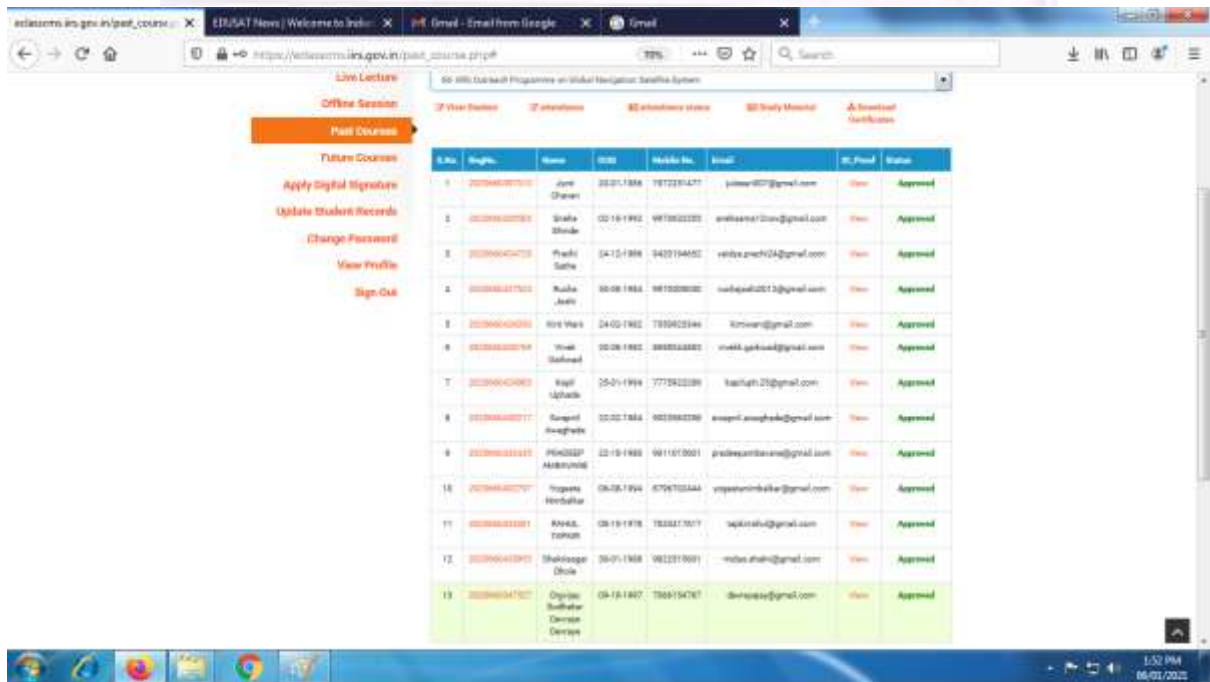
eclassrms.iirs.gov.in/past_course ✕ | EDUSAT News | Welcome to Indi ✕ | Gmail - Email from Google ✕ | Gmail ✕

https://eclassrms.iirs.gov.in/past_course.php# | 70% | Search

Live Lecture
Offline Session
Past Courses
Future Courses
Apply Digital Signature
Update Student Records
Change Password
View Profile
Sign Out

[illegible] Outreach Programme on Global Navigation Satellite System

View Student | attendance | attendance status | Study Material | Download Certificate

| S.No. | Regno. | Name | DOB | Mobile No. | Email | ID_Proof | Status |
|---|---|---|---|---|---|---|---|
| 1 | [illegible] | Jyoti Chavan | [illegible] | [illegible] | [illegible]@gmail.com | View | Approved |
| 2 | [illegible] | Sneha Shinde | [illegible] | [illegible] | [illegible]@gmail.com | View | Approved |
| 3 | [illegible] | Prachi Sathe | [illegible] | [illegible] | vaidya.prachi24@gmail.com | View | Approved |
| 4 | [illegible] | Rucha Joshi | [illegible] | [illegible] | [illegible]@gmail.com | View | Approved |
| 5 | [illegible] | Kirti Wani | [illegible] | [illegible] | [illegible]@gmail.com | View | Approved |
| 6 | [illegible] | Vivek Gaikwad | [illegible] | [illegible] | vivekk.gaikwad@gmail.com | View | Approved |
| 7 | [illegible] | Kapil Uphade | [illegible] | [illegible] | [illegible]@gmail.com | View | Approved |
| 8 | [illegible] | Swapnil Awaghade | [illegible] | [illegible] | swapnil.awaghade@gmail.com | View | Approved |
| 9 | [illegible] | PRADEEP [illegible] | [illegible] | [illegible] | pradeep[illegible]@gmail.com | View | Approved |
| 10 | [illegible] | Yogesh Nimbalkar | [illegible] | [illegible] | yogeshnimbalkar@gmail.com | View | Approved |
| 11 | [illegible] | RAHUL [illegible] | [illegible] | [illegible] | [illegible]@gmail.com | View | Approved |
| 12 | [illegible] | Shaktisagar Dhole | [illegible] | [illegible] | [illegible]@gmail.com | View | Approved |
| 13 | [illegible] | Digvijay Sudhakar Devraye Devraye | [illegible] | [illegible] | devrayejay@gmail.com | View | Approved |

1:52 PM
06/01/2021